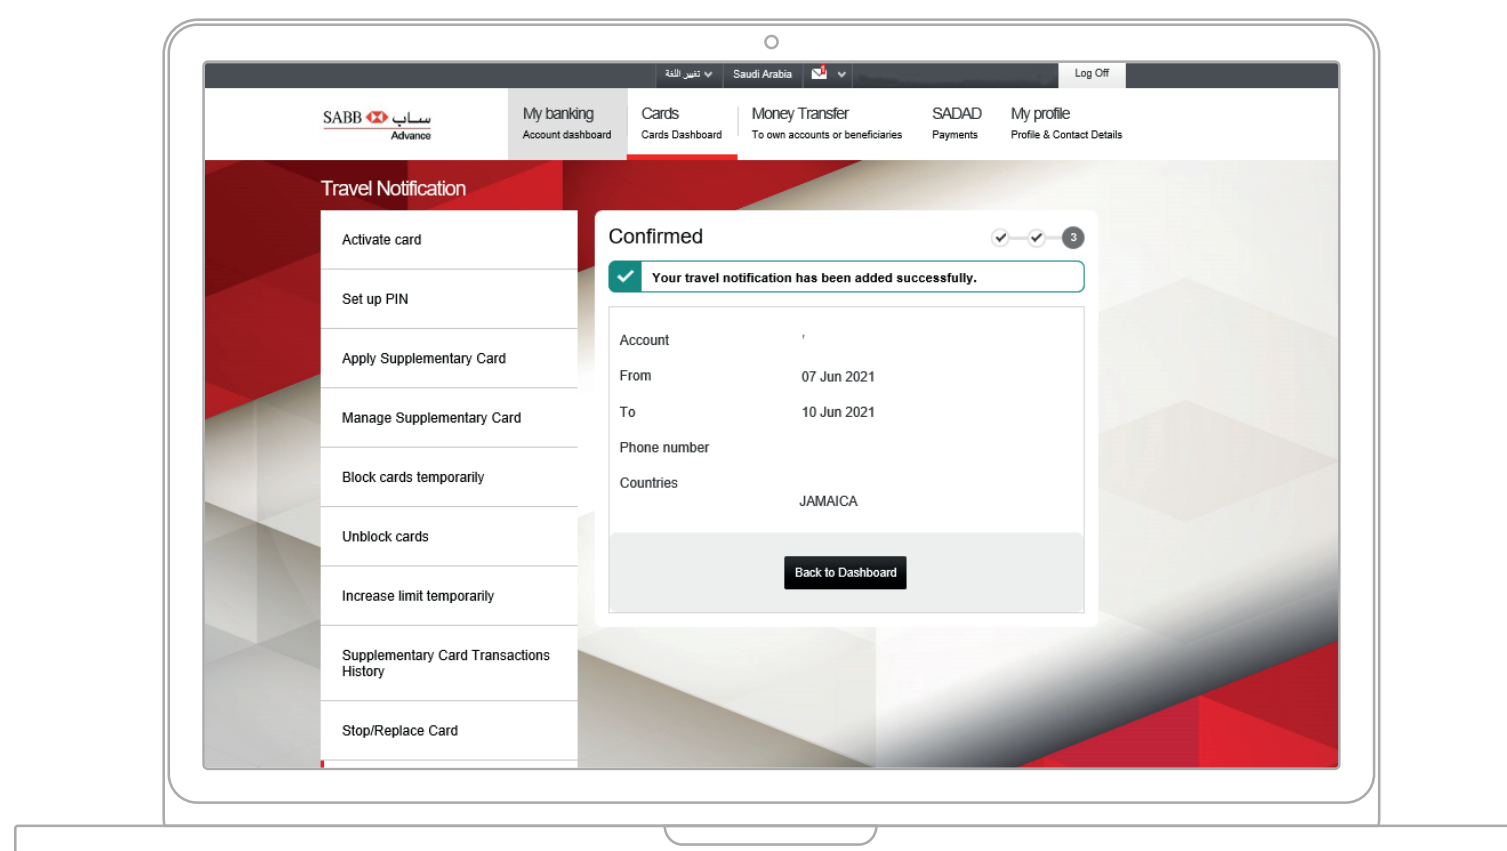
تغيير اللغة Saudi Arabia Log Off

SABB ساب Advance

My banking
Account dashboard

Cards
Cards Dashboard

Money Transfer
To own accounts or beneficiaries

SADAD
Payments

My profile
Profile & Contact Details

Travel Notification

Activate card

Set up PIN

Apply Supplementary Card

Manage Supplementary Card

Block cards temporarily

Unblock cards

Increase limit temporarily

Supplementary Card Transactions History

Stop/Replace Card

Confirmed

3

Your travel notification has been added successfully.

| | |
|---|---|
| Account | ' |
| From | 07 Jun 2021 |
| To | 10 Jun 2021 |
| Phone number | |
| Countries | |
| | JAMAICA |

Back to Dashboard